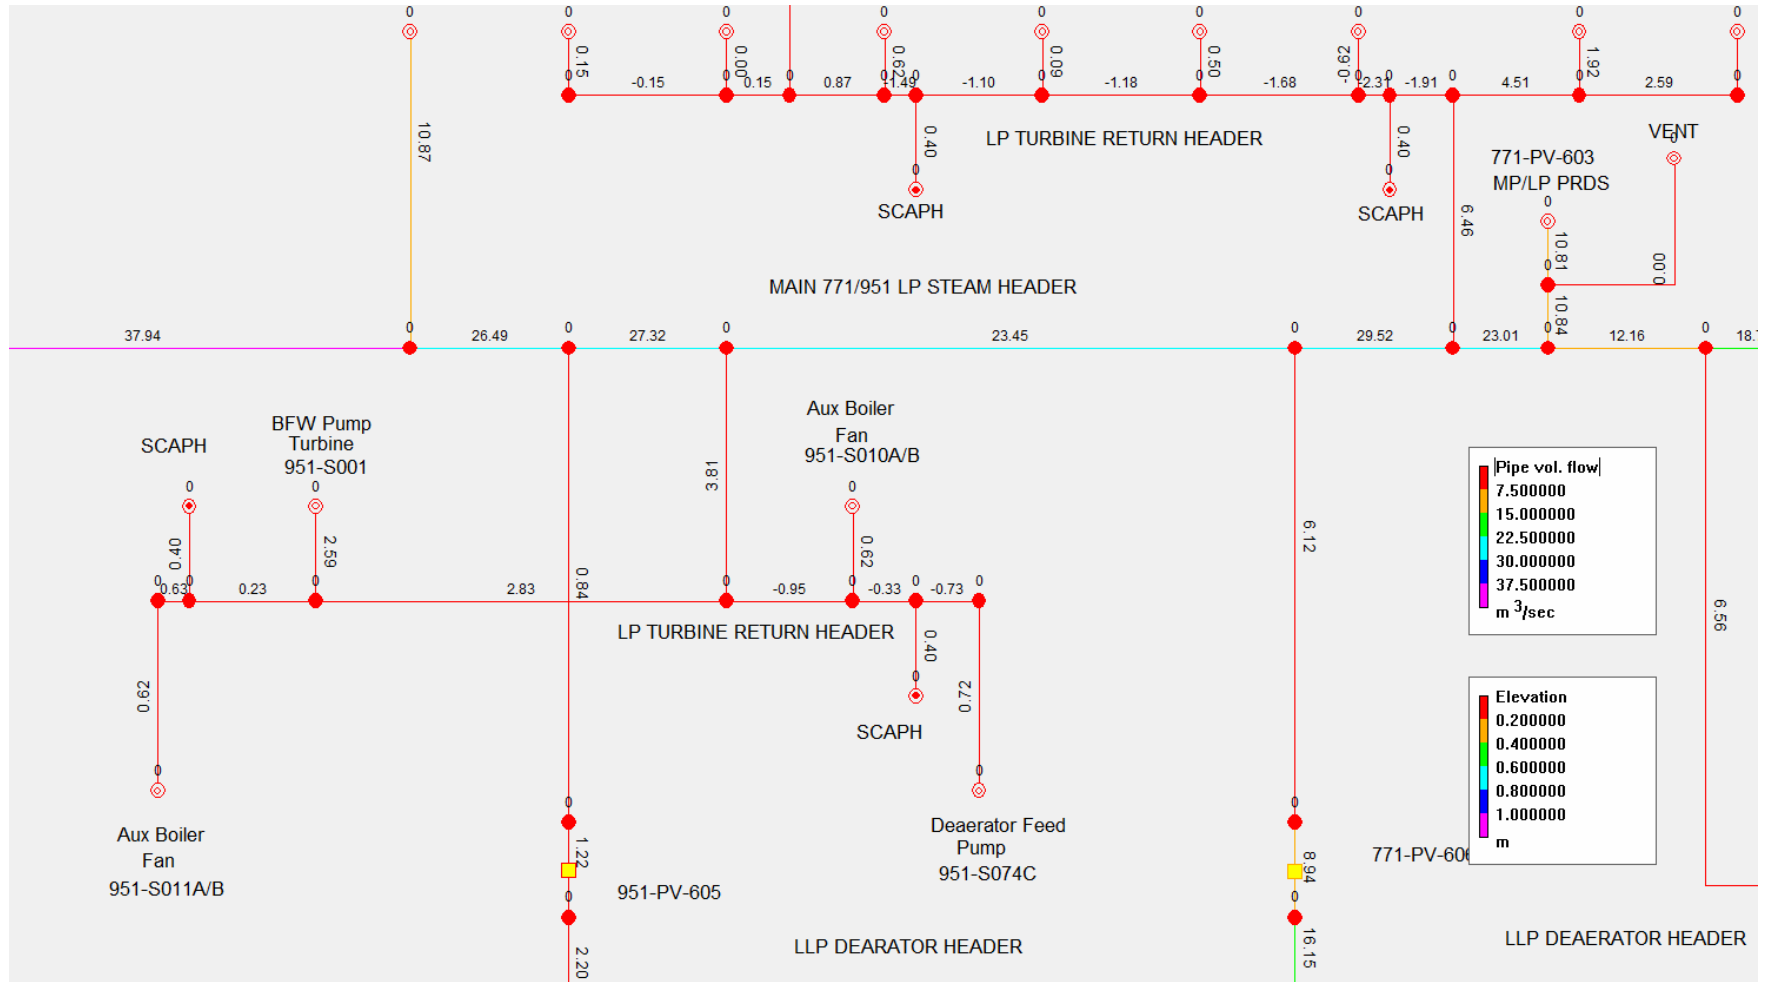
0 0 0 0 0 0 0 0 0

0.15 0.00 0.62 0.09 0.50 0.62 1.92

0 -0.15 0 0.15 0 0.87 0 1.49 0 -1.10 0 -1.18 0 -1.68 0 2.31 0 -1.91 0 4.51 0 2.59 0

10.87

LP TURBINE RETURN HEADER

0.40 0.40

0 0

SCAPH SCAPH

771-PV-603
MP/LP PRDS

VENT
0

6.46

0

10.81

0

0.00

MAIN 771/951 LP STEAM HEADER

10.84

37.94 0 26.49 0 27.32 0 23.45 0 29.52 0 23.01 0 12.16 0 18.

Aux Boiler
Fan
951-S010A/B

BFW Pump
Turbine
951-S001

SCAPH

0 0 0

0.40 2.59 3.81 0.62 6.12

0 0.63 0 0.23 0 2.83 0.84 0 -0.95 0 -0.33 0 -0.73 0

LP TURBINE RETURN HEADER

0.40

0

SCAPH

0.62 0.72

0 0

Aux Boiler
Fan
951-S011A/B

Deaerator Feed
Pump
951-S074C

0 0

1.22 8.94

951-PV-605

0 0

2.20 16.15

LLP DEARATOR HEADER

771-PV-60

LLP DEAERATOR HEADER

6.56

Pipe vol. flow
7.500000
15.000000
22.500000
30.000000
37.500000
$m^3/sec$

Elevation
0.200000
0.400000
0.600000
0.800000
1.000000
m